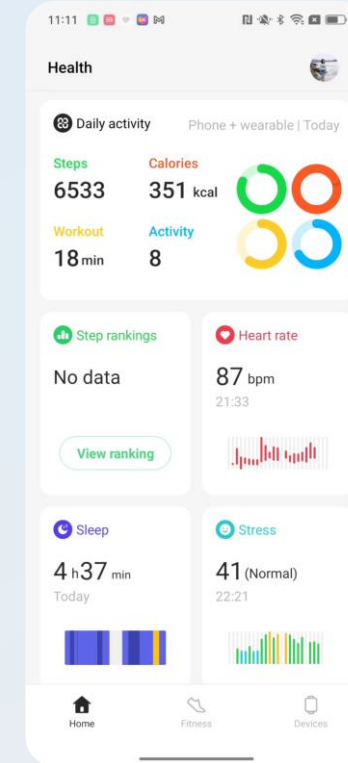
11:11

Health

Daily activity Phone + wearable | Today

Steps
6533

Calories
351 kcal

Workout
18 min

Activity
8

Step rankings
No data
View ranking

Heart rate
87 bpm
21:33

Sleep
4 h 37 min
Today

Stress
41 (Normal)
22:21

Home Fitness Devices